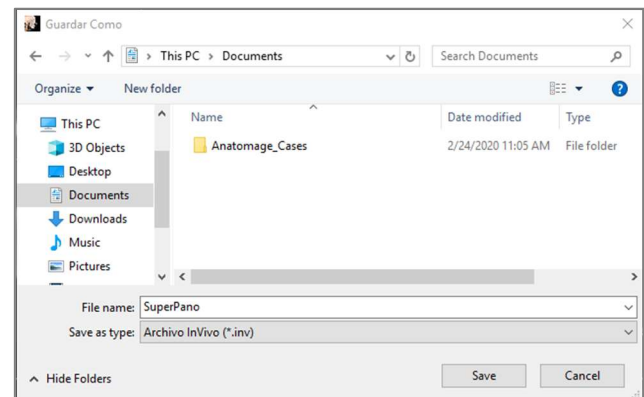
Guardar Como

This PC > Documents

Search Documents

Organize ▾

New folder

This PC

3D Objects

Desktop

Documents

Downloads

Music

Pictures

| Name | Date modified | Type |
|---|---|---|
| Anatomage_Cases | 2/24/2020 11:05 AM | File folder |

File name: SuperPano

Save as type: Archivo InVivo (*.inv)

Hide Folders

Save

Cancel